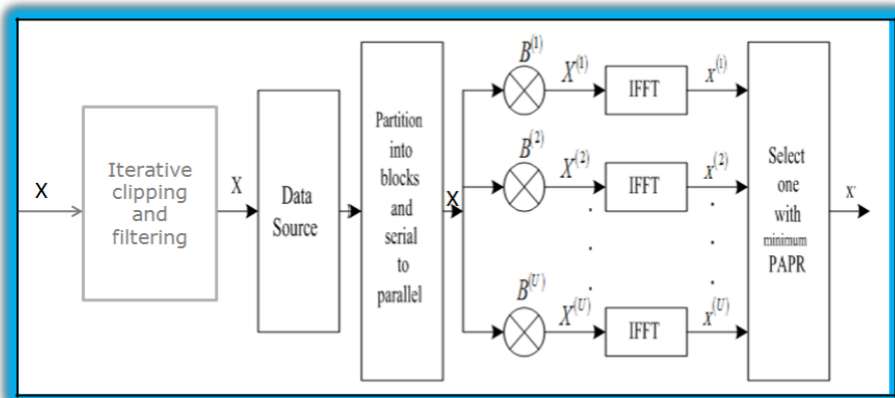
X

Iterative clipping and filtering

X

Data Source

Partition into blocks and serial to parallel

X

$B^{(1)}$

$X^{(1)}$

IFFT

$x^{(1)}$

$B^{(2)}$

$X^{(2)}$

IFFT

$x^{(2)}$

$B^{(U)}$

$X^{(U)}$

IFFT

$x^{(U)}$

Select one with minimum PAPR

$x'$